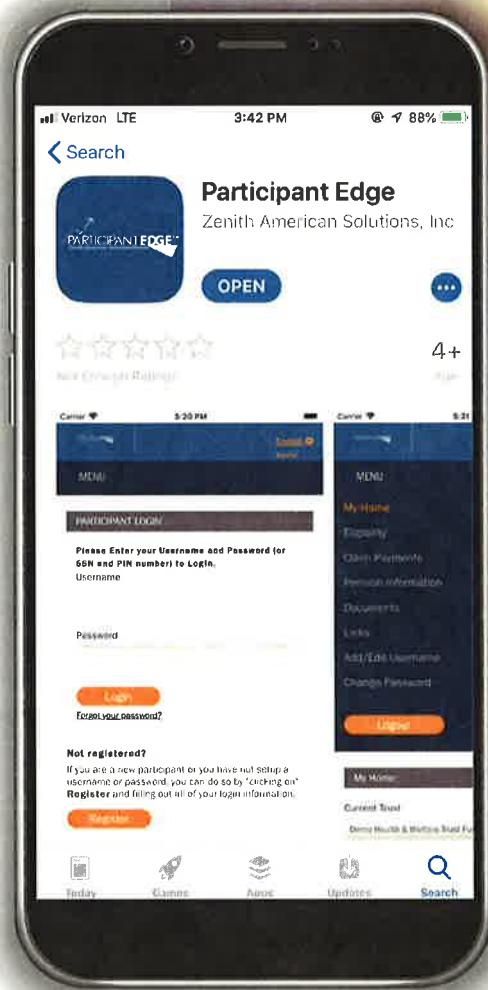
Verizon LTE 3:42 PM 88%

Search

PARTICIPANT EDGE

Participant Edge

Zenith American Solutions, Inc

OPEN

Not Enough Ratings

4+

Age

Carrier 3:20 PM

MENU

PARTICIPANT LOGIN

Please Enter your Username and Password (or SSN and PIN number) to Login.

Username

Password

Login

Forgot your password?

Not registered?

If you are a new participant or you have not setup a username or password, you can do so by "clicking on" Register and filling out all of your login information.

Register

Carrier 3:21

MENU

My Home

Eligibility

Claim Payments

Pension Information

Documents

Links

Add/Edit Username

Change Password

Logout

My Home

Current Trust

Demo Health & Welfare Trust Fu

Today

Games

Apps

Updates

Search